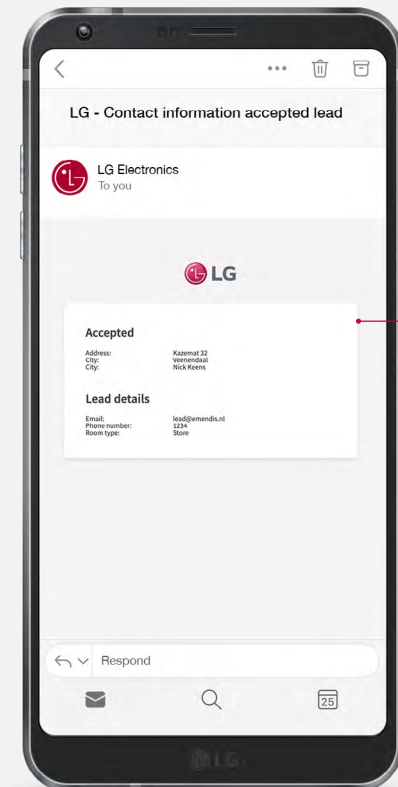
LG - Contact information accepted lead

LG Electronics
To you

LG

Accepted

| Address: | Kazemat 32 |
|---|---|
| City: | Veenendaal |
| City: | Nick Keens |

Lead details

| Email: | lead@emendis.nl |
|---|---|
| Phone number: | 1234 |
| Room type: | Store |

Respond

25

LG